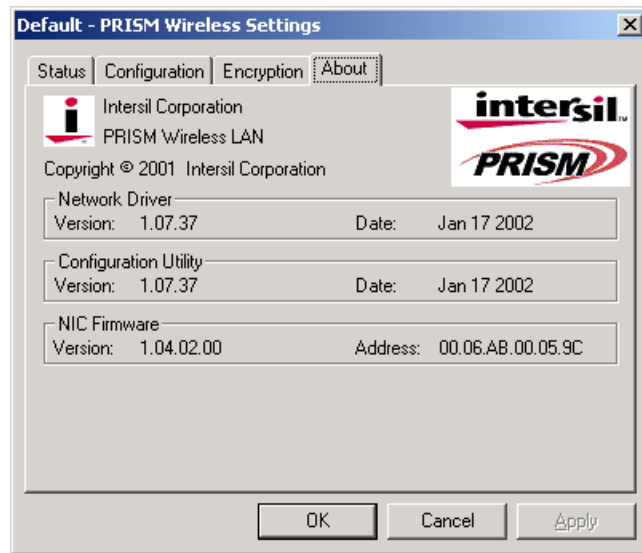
Default - PRISM Wireless Settings

Status | Configuration | Encryption | About

i

Intersil Corporation
PRISM Wireless LAN

intersil
PRISM

Copyright © 2001 Intersil Corporation

Network Driver
Version: 1.07.37 Date: Jan 17 2002

Configuration Utility
Version: 1.07.37 Date: Jan 17 2002

NIC Firmware
Version: 1.04.02.00 Address: 00.06.AB.00.05.9C

OK Cancel Apply